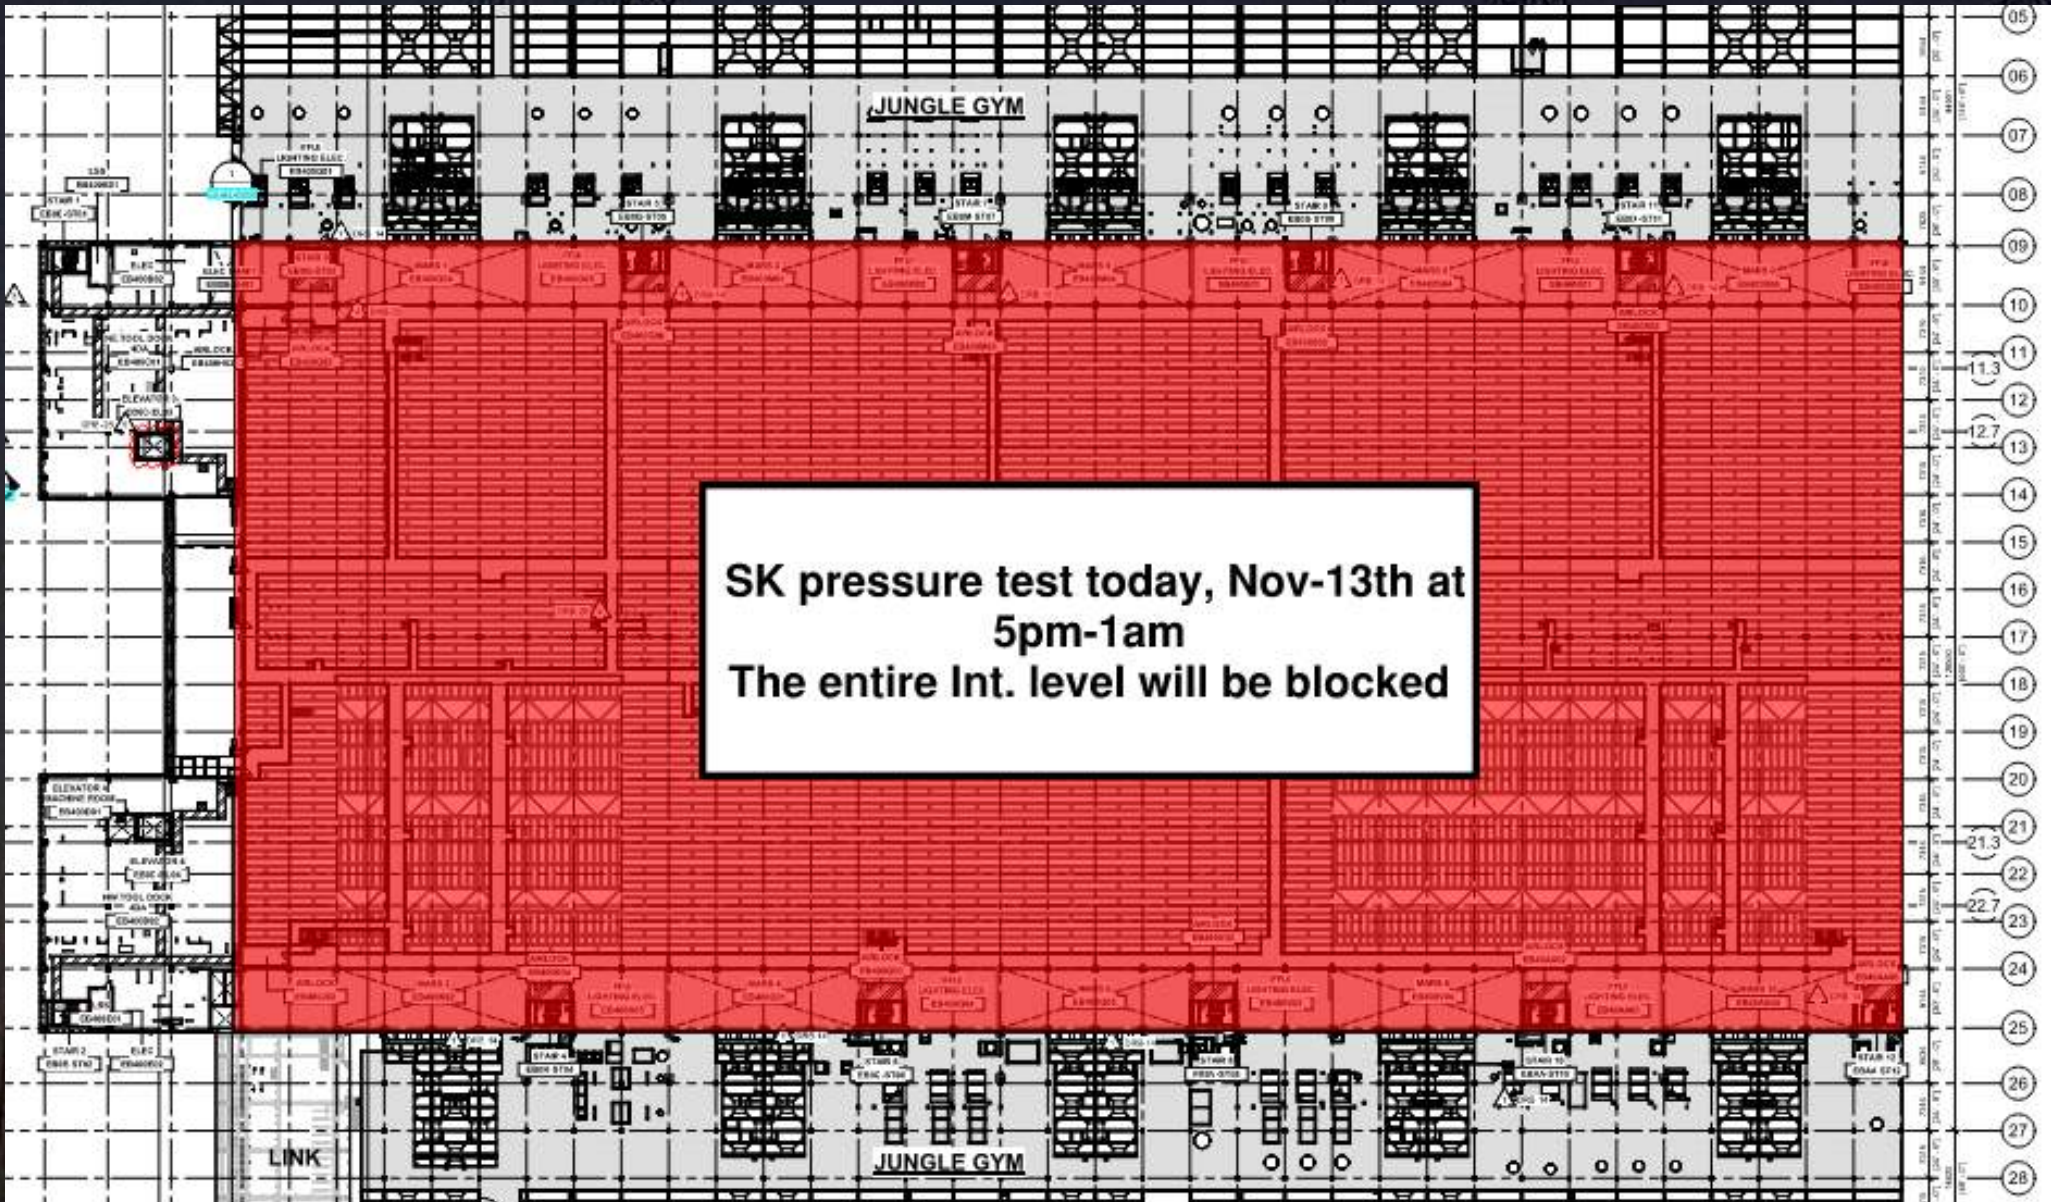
JUNGLE GYM

SK pressure test today, Nov-13th at 5pm-1am
The entire Int. level will be blocked

LINK

JUNGLE GYM

05
06
07
08
09
10
11
11.3
12
12.7
13
14
15
16
17
18
19
20
21
21.3
22
22.7
23
24
25
26
27
28